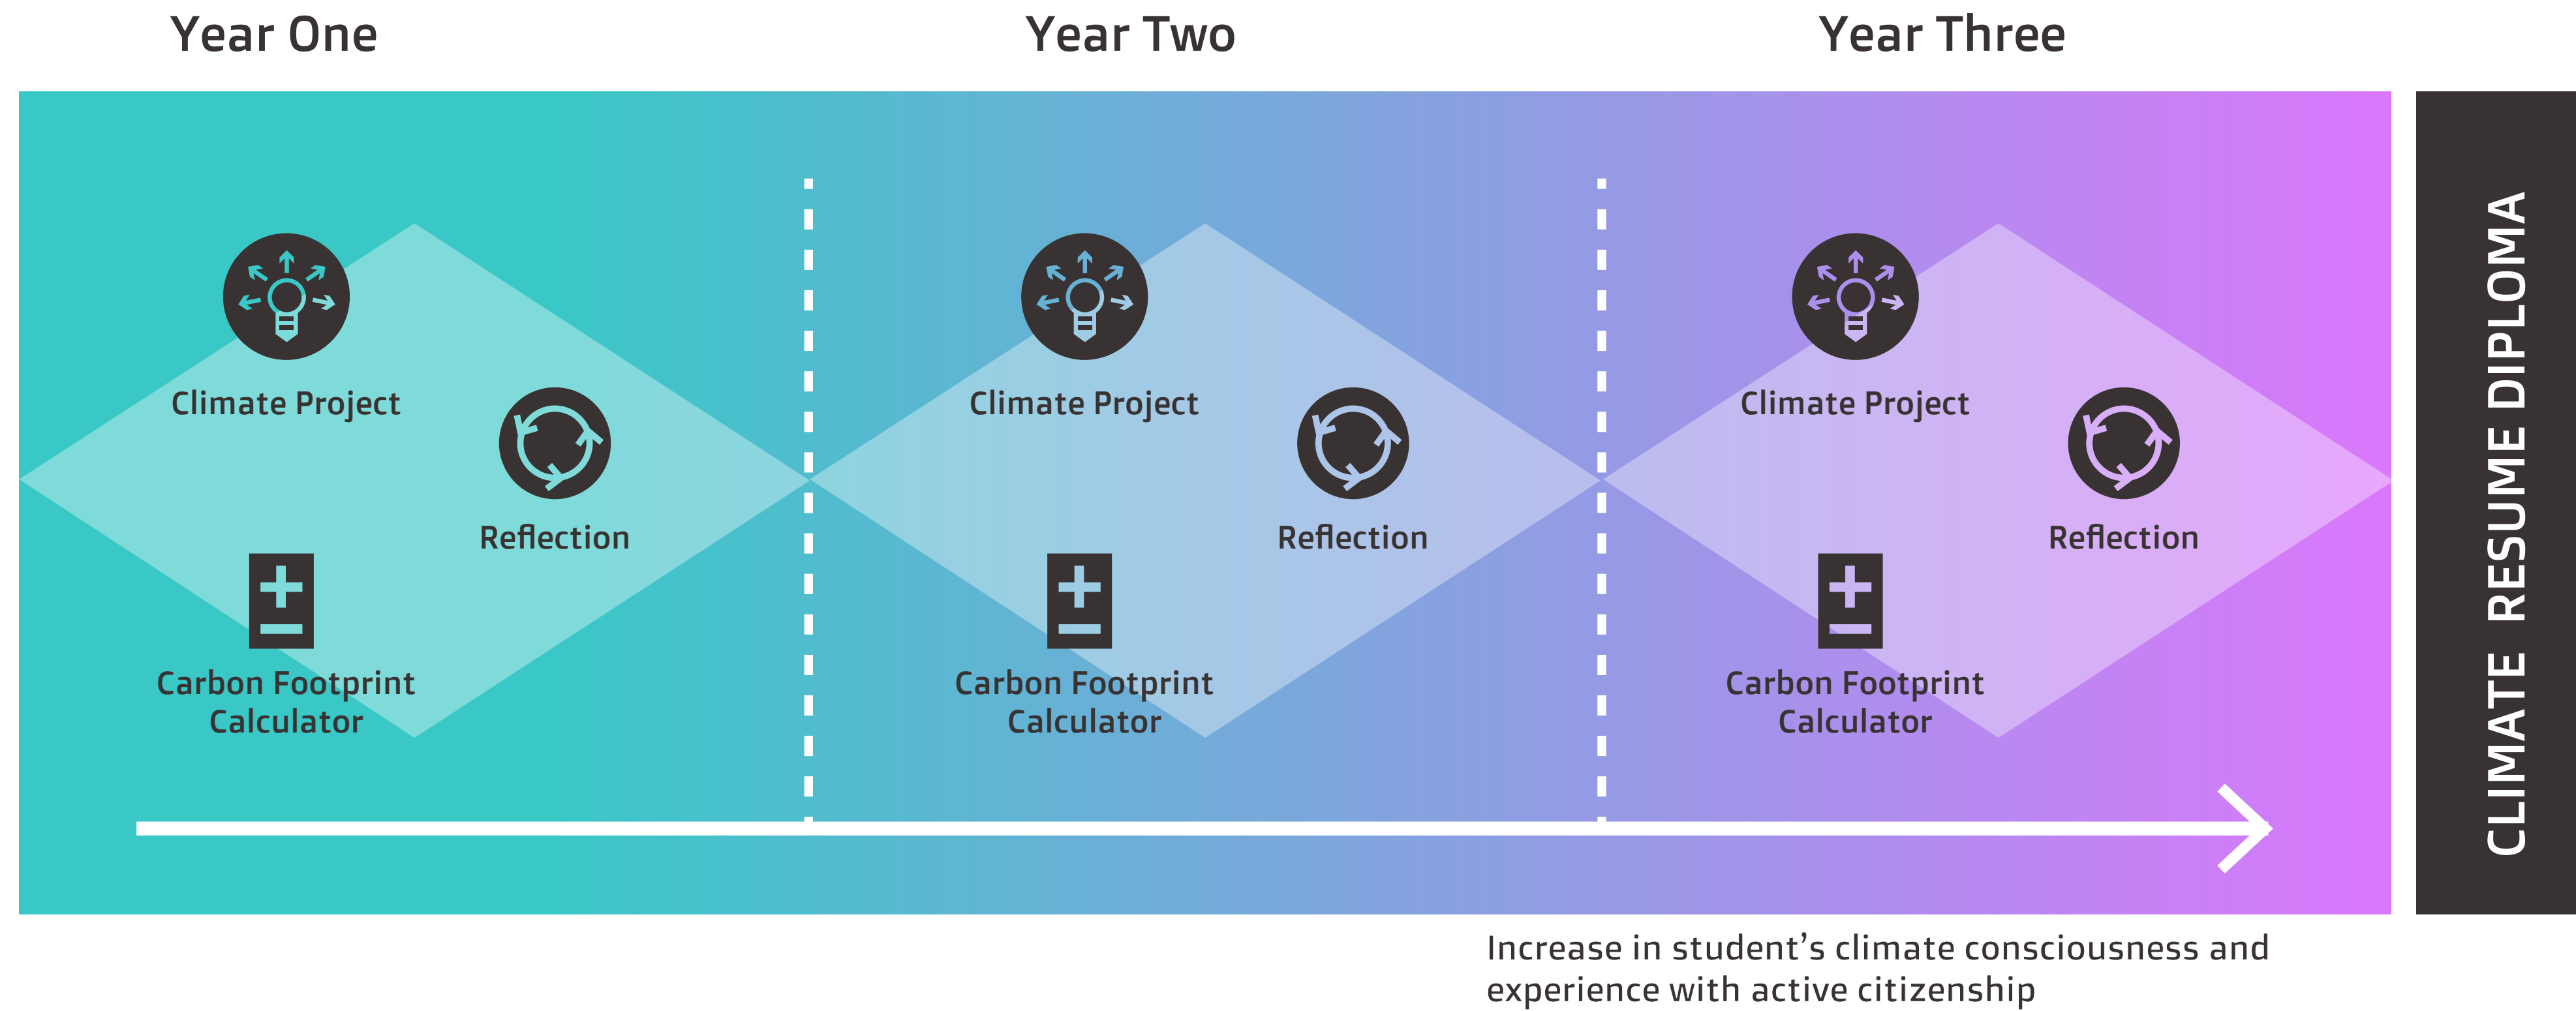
Year One

Climate Project

Reflection

Carbon Footprint Calculator

Year Two

Climate Project

Reflection

Carbon Footprint Calculator

Year Three

Climate Project

Reflection

Carbon Footprint Calculator

CLIMATE RESUME DIPLOMA

Increase in student's climate consciousness and experience with active citizenship